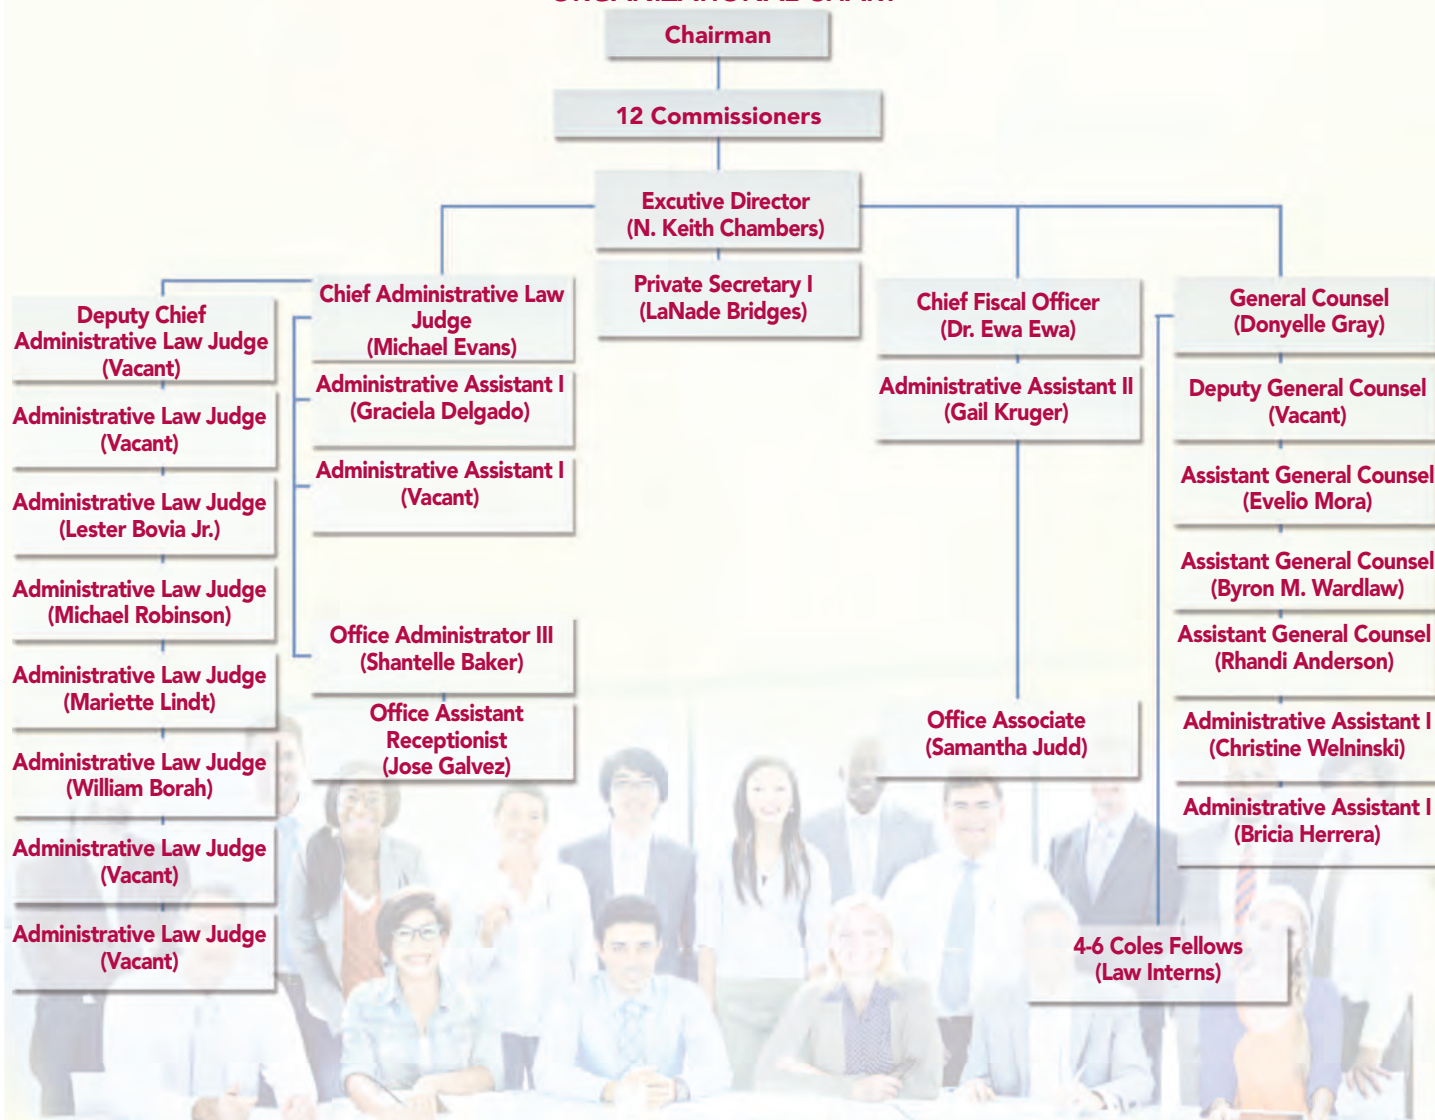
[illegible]

Chairman

12 Commissioners

Excutive Director (N. Keith Chambers)

Private Secretary I (LaNade Bridges)

Chief Administrative Law Judge (Michael Evans)

Administrative Assistant I (Graciela Delgado)

Administrative Assistant I (Vacant)

Office Administrator III (Shantelle Baker)

Office Assistant Receptionist (Jose Galvez)

Deputy Chief Administrative Law Judge (Vacant)

Administrative Law Judge (Vacant)

Administrative Law Judge (Lester Bovia Jr.)

Administrative Law Judge (Michael Robinson)

Administrative Law Judge (Mariette Lindt)

Administrative Law Judge (William Borah)

Administrative Law Judge (Vacant)

Administrative Law Judge (Vacant)

Chief Fiscal Officer (Dr. Ewa Ewa)

Administrative Assistant II (Gail Kruger)

Office Associate (Samantha Judd)

General Counsel (Donyelle Gray)

Deputy General Counsel (Vacant)

Assistant General Counsel (Evelio Mora)

Assistant General Counsel (Byron M. Wardlaw)

Assistant General Counsel (Rhandi Anderson)

Administrative Assistant I (Christine Welninski)

Administrative Assistant I (Bricia Herrera)

4-6 Coles Fellows (Law Interns)